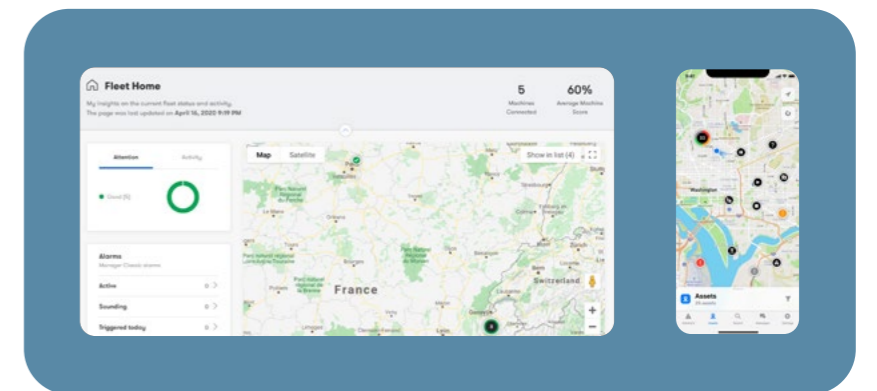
Fleet Home

My insights on the current fleet status and activity.
The page was last updated on April 16, 2020 9:11 PM

5
Machines Connected

60%
Average Machine Score

Attention
Activity

Good (5)

Alarms
Manage Classic alarms

Active 0
Sounding 0
Triggered today 0

Map
Satellite
Show in list (4)

Strasbourg
France
Switzerland

Washington

Assets